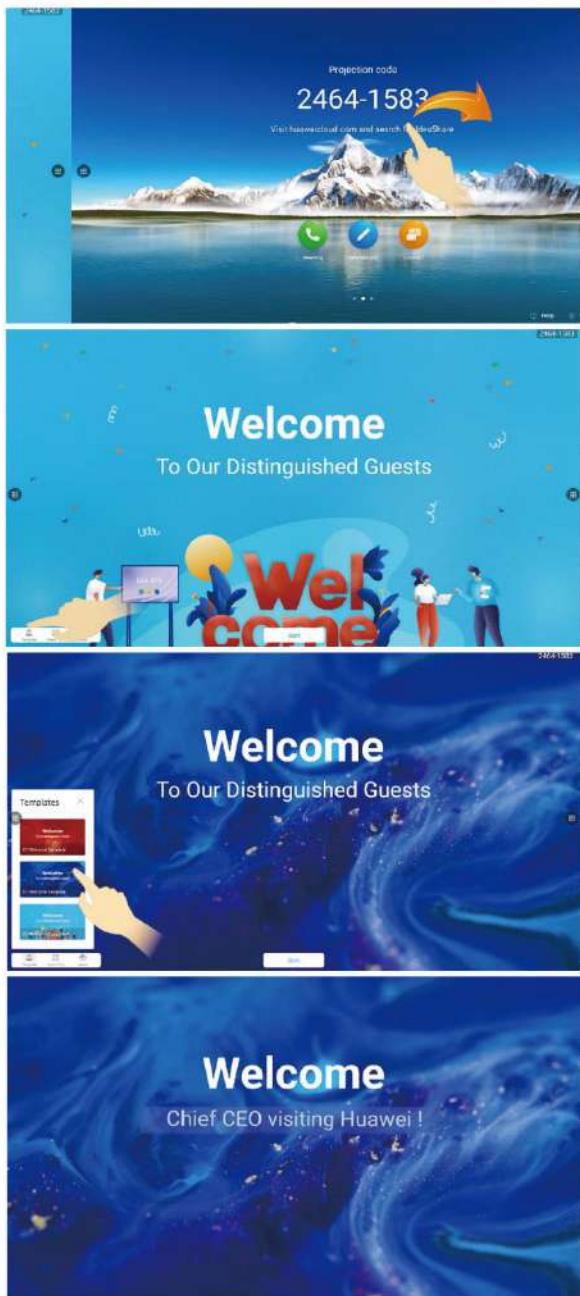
2464-1583

Projection code

2464-1583

Visit huaweicloud.com and search IdeaShare

Help

2464-1583

Welcome

To Our Distinguished Guests

Wel come

2464-1583

Welcome

To Our Distinguished Guests

Templates

Welcome

Welcome

Welcome

Welcome

Chief CEO visiting Huawei !